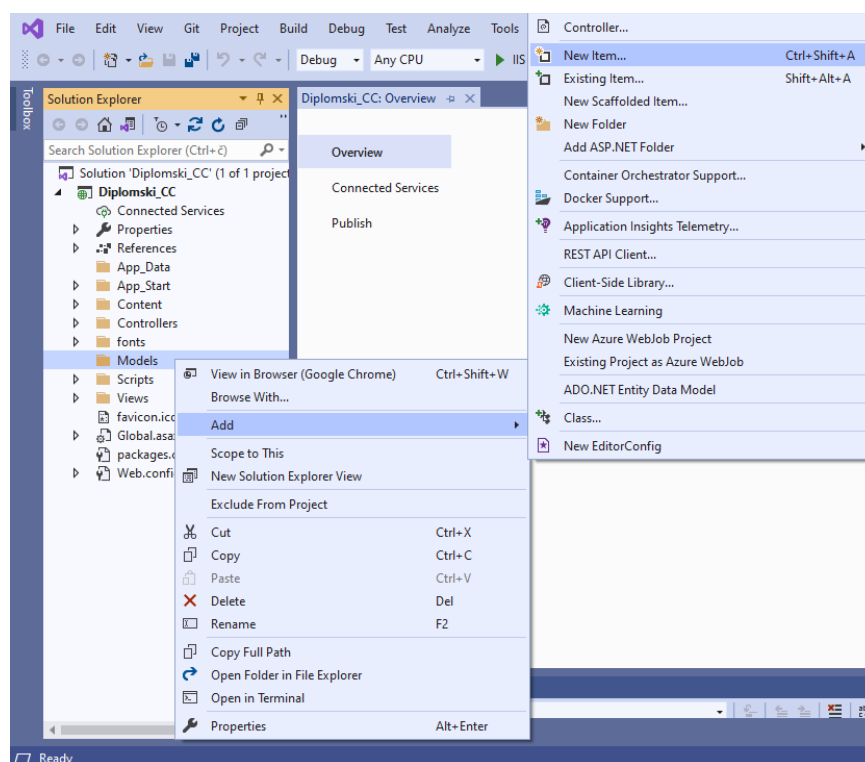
File Edit View Git Project Build Debug Test Analyze Tools

Debug Any CPU IIS

Toolbox

Solution Explorer

Search Solution Explorer (Ctrl+č)

Solution 'Diplomski_CC' (1 of 1 project

Diplomski_CC

Connected Services

Properties

References

App_Data

App_Start

Content

Controllers

fonts

Models

Scripts

Views

favicon.ico

Global.asa

packages.c

Web.confi

Diplomski_CC: Overview

Overview

Connected Services

Publish

View in Browser (Google Chrome) Ctrl+Shift+W

Browse With...

Add

Scope to This

New Solution Explorer View

Exclude From Project

Cut Ctrl+X

Copy Ctrl+C

Paste Ctrl+V

Delete Del

Rename F2

Copy Full Path

Open Folder in File Explorer

Open in Terminal

Properties Alt+Enter

Controller...

New Item... Ctrl+Shift+A

Existing Item... Shift+Alt+A

New Scaffolded Item...

New Folder

Add ASP.NET Folder

Container Orchestrator Support...

Docker Support...

Application Insights Telemetry...

REST API Client...

Client-Side Library...

Machine Learning

New Azure WebJob Project

Existing Project as Azure WebJob

ADO.NET Entity Data Model

Class...

New EditorConfig

Ready